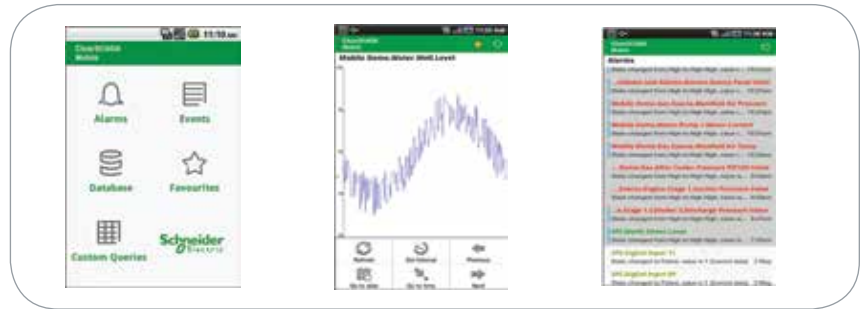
11:10 am

ClearSCADA Mobile

Alarms

Events

Database

Favourites

Custom Queries

Schneider Electric

ClearSCADA Mobile

Mobile Demo.Water Well.Level

Refresh

Go to date

Go to time

Previous

Next

ClearSCADA Mobile

Alarms

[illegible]